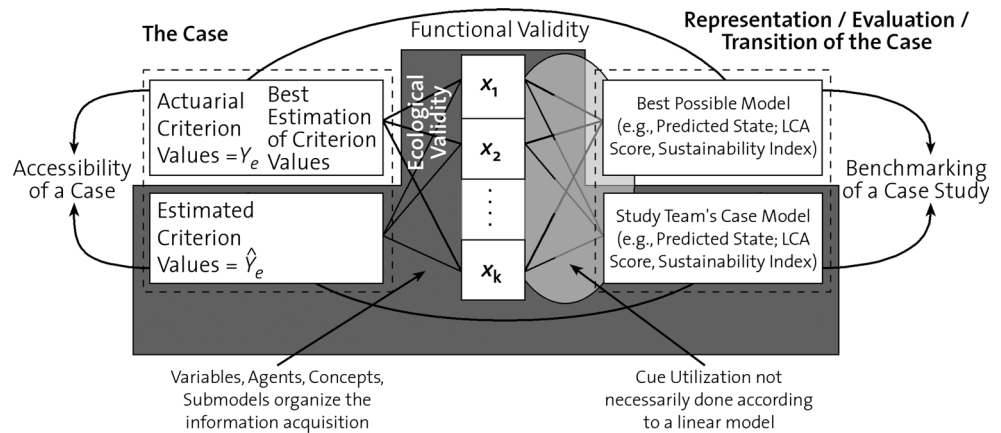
The Case

Functional Validity

Representation / Evaluation / Transition of the Case

Actuarial Criterion Values $= Y_e$

Best Estimation of Criterion Values

Ecological Validity

$x_1$

$x_2$

$\vdots$

$x_k$

Best Possible Model (e.g., Predicted State; LCA Score, Sustainability Index)

Accessibility of a Case

Benchmarking of a Case Study

Estimated Criterion Values $= \hat{Y}_e$

Study Team's Case Model (e.g., Predicted State; LCA Score, Sustainability Index)

Variables, Agents, Concepts, Submodels organize the information acquisition

Cue Utilization not necessarily done according to a linear model